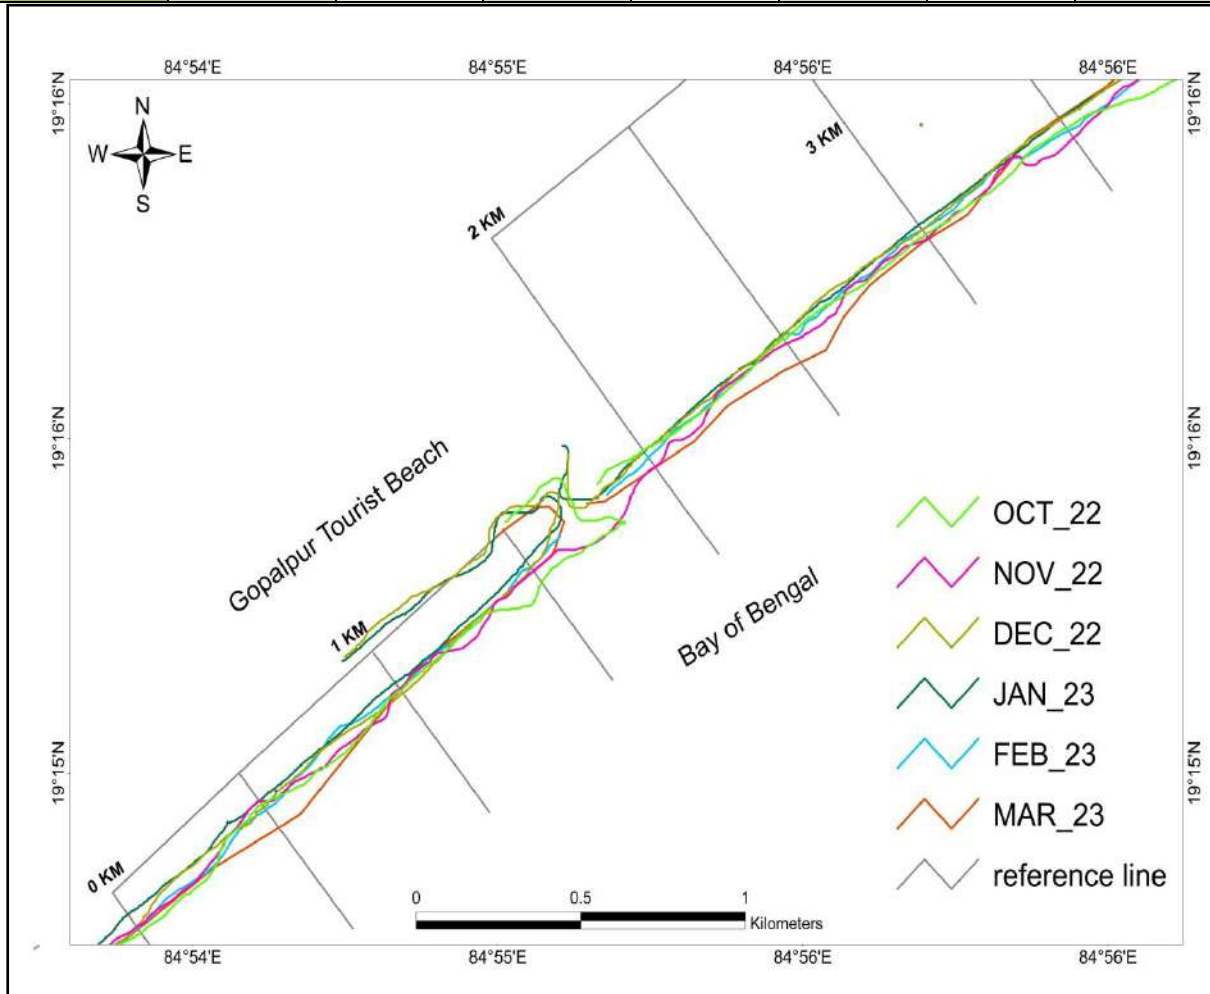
84°54'E 84°55'E 84°56'E 84°56'E

19°16'N 19°16'N

N
W E
S

3 KM

2 KM

19°16'N 19°16'N

Gopalpur Tourist Beach

OCT_22

NOV_22

DEC_22

JAN_23

FEB_23

MAR_23

reference line

1 KM

Bay of Bengal

19°15'N 19°15'N

0 KM

0 0.5 1
Kilometers

84°54'E 84°55'E 84°56'E 84°56'E